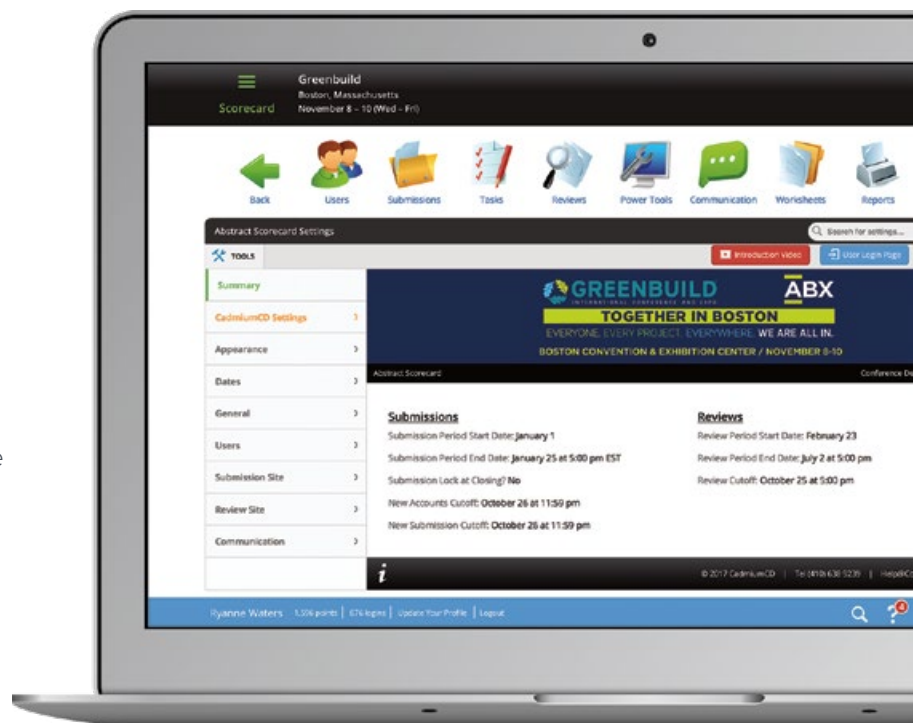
Scorecard

Greenbuild
Boston, Massachusetts
November 8 – 10 (Wed – Fri)

Back
Users
Submissions
Tasks
Reviews
Power Tools
Communication
Worksheets
Reports

Abstract Scorecard Settings
Search for settings...

TOOLS
Introduction Video
User Login Page

Summary
CadmiumCD Settings
Appearance
Dates
General
Users
Submission Site
Review Site
Communication

GREENBUILD
INTERNATIONAL CONFERENCE AND EXPO
ABX
TOGETHER IN BOSTON
EVERYONE. EVERY PROJECT. EVERYWHERE. WE ARE ALL IN.
BOSTON CONVENTION & EXHIBITION CENTER / NOVEMBER 8-10

Abstract Scorecard
Conference De

Submissions
Submission Period Start Date: January 1
Submission Period End Date: January 25 at 5:00 pm EST
Submission Lock at Closing?: No
New Accounts Cutoff: October 26 at 11:59 pm
New Submission Cutoff: October 26 at 11:59 pm

Reviews
Review Period Start Date: February 23
Review Period End Date: July 2 at 5:00 pm
Review Cutoff: October 25 at 5:00 pm

i
© 2017 CadmiumCD | Tel (410) 638 5239 | Help@C

Ryanne Waters 1,326 points | 676 logins | Update Your Profile | Logout